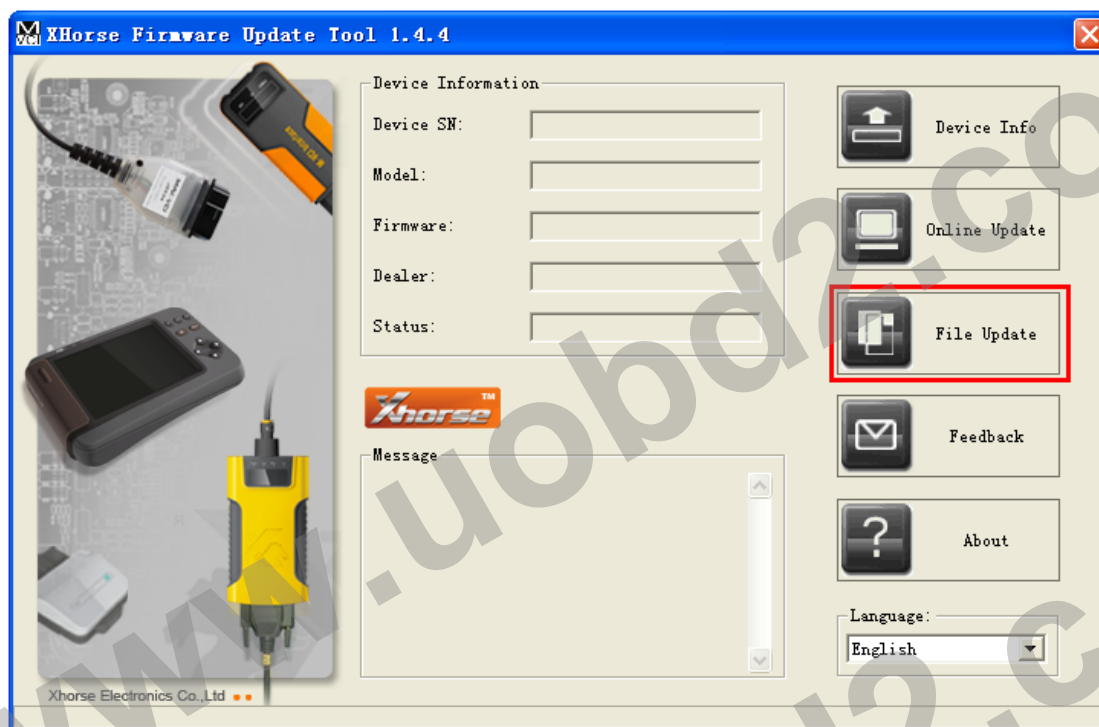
XHorse Firmware Update Tool 1.4.4

Device Information
Device SN:
Model:
Firmware:
Dealer:
Status:

Xhorse TM

Message

Device Info
Online Update
File Update
Feedback
About

Language:
English

Xhorse Electronics Co.,Ltd

www.uobd2.co